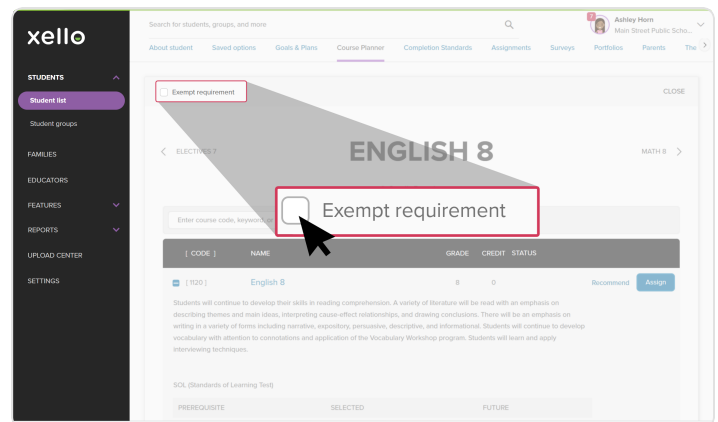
xello

STUDENTS
Student list
Student groups
FAMILIES
EDUCATORS
FEATURES
REPORTS
UPLOAD CENTER
SETTINGS

Search for students, groups, and more

Ashley Horn
Main Street Public Scho...

About student Saved options Goals & Plans Course Planner Completion Standards Assignments Surveys Portfolios Parents The

Exempt requirement

CLOSE

ELECTIVES 7

ENGLISH 8

MATH 8

Exempt requirement

Enter course code, keyword or

[ CODE ] NAME GRADE CREDIT STATUS

[ 1120 ] English 8 8 0 Recommend Assign

Students will continue to develop their skills in reading comprehension. A variety of literature will be read with an emphasis on describing themes and main ideas, interpreting cause-effect relationships, and drawing conclusions. There will be an emphasis on writing in a variety of forms including narrative, expository, persuasive, descriptive, and informational. Students will continue to develop vocabulary with attention to connotations and application of the Vocabulary Workshop program. Students will learn and apply interviewing techniques.

SOL (Standards of Learning Test)

PREREQUISITE SELECTED FUTURE